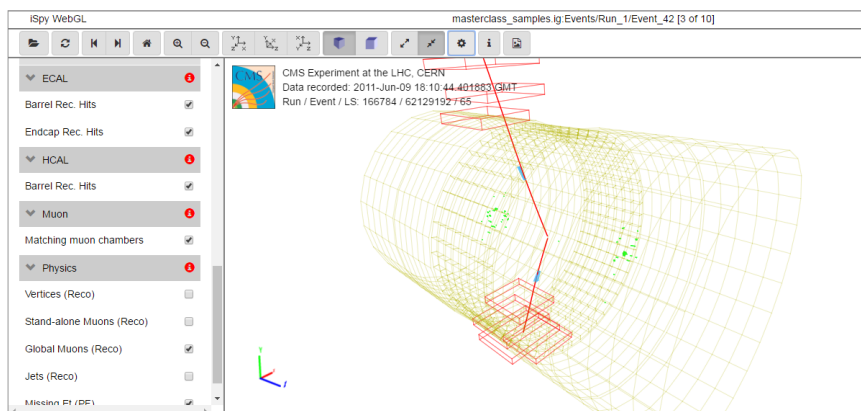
iSpy WebGL

masterclass_samples.ig:Events/Run_1/Event_42 [3 of 10]

ECAL
Barrel Rec. Hits
Endcap Rec. Hits
HCAL
Barrel Rec. Hits
Muon
Matching muon chambers
Physics
Vertices (Reco)
Stand-alone Muons (Reco)
Global Muons (Reco)
Jets (Reco)
Missing Et (PF)

CMS

CMS Experiment at the LHC, CERN
Data recorded: 2011-Jun-09 18:10:44.401883 GMT
Run / Event / LS: 166784 / 62129192 / 65